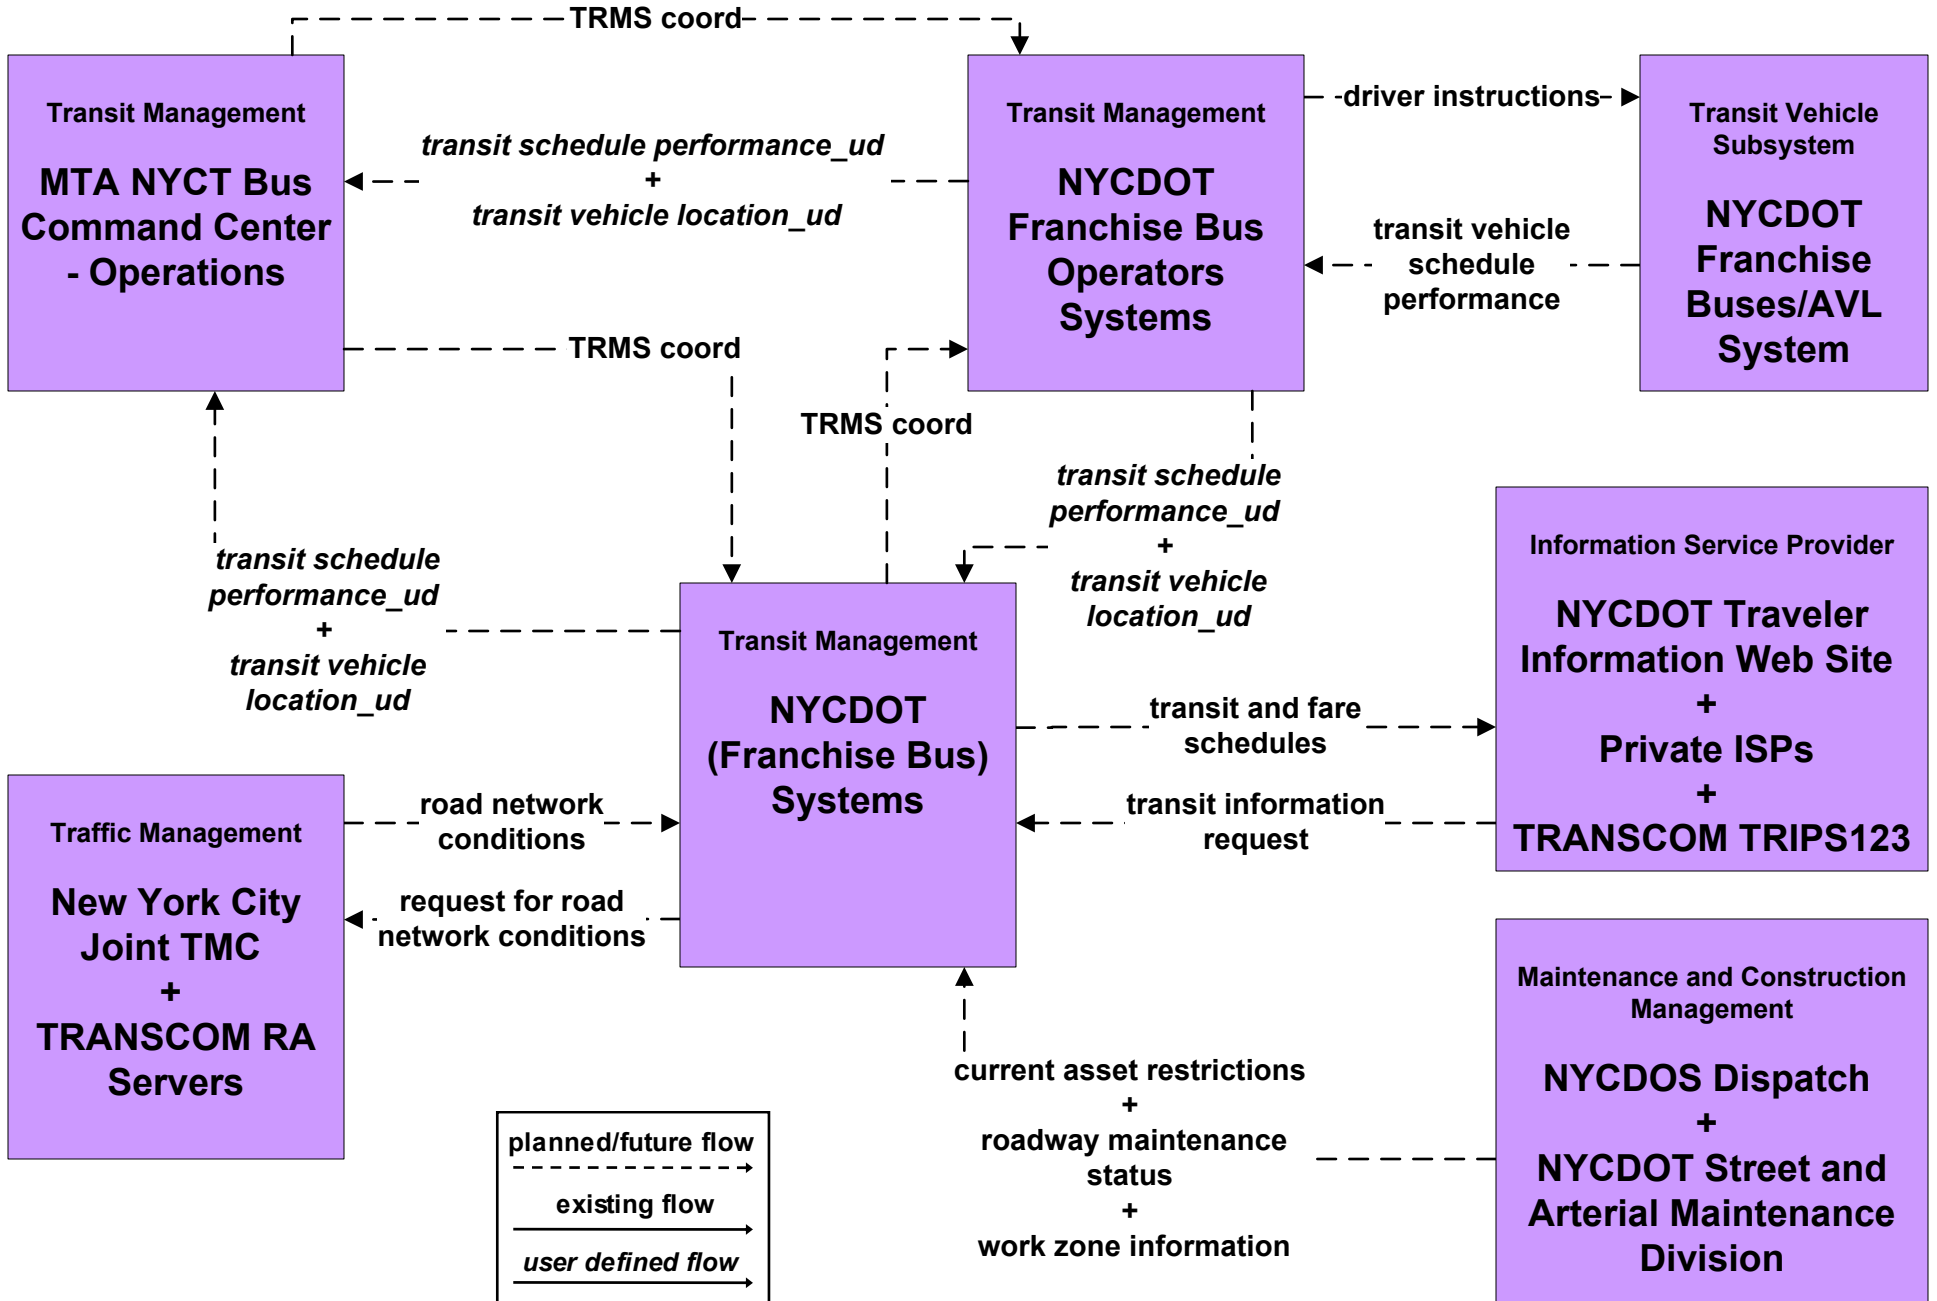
TRMS coord

Transit Management

MTA NYCT Bus Command Center - Operations

transit schedule performance_ud
+
transit vehicle location_ud

Transit Management

NYCDOT Franchise Bus Operators Systems

driver instructions

Transit Vehicle Subsystem

NYCDOT Franchise Buses/AVL System

transit vehicle schedule performance

TRMS coord

TRMS coord

transit schedule performance_ud
+
transit vehicle location_ud

transit schedule performance_ud
+
transit vehicle location_ud

Transit Management

NYCDOT (Franchise Bus) Systems

Information Service Provider

NYCDOT Traveler Information Web Site
+
Private ISPs
+
TRANSCOM TRIPS123

transit and fare schedules

transit information request

Traffic Management

New York City Joint TMC
+
TRANSCOM RA Servers

road network conditions

request for road network conditions

Maintenance and Construction Management

NYCDOS Dispatch
+
NYCDOT Street and Arterial Maintenance Division

current asset restrictions
+
roadway maintenance status
+
work zone information

planned/future flow
existing flow
user defined flow